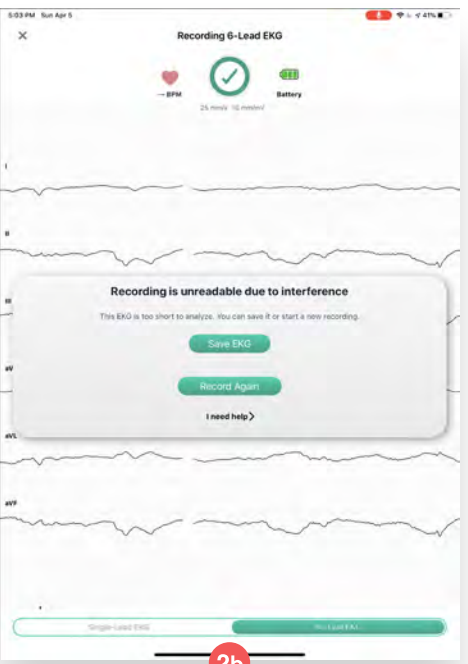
5:03 PM Sun Apr 5

41%

Recording 6-Lead EKG

-- BPM

Battery

25 mm/s 10 mm/mV

I

II

III

Recording is unreadable due to interference

This EKG is too short to analyze. You can save it or start a new recording.

Save EKG

Record Again

I need help

aV

aVL

aVF

Single-Lead EKG

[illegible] EKG

2b